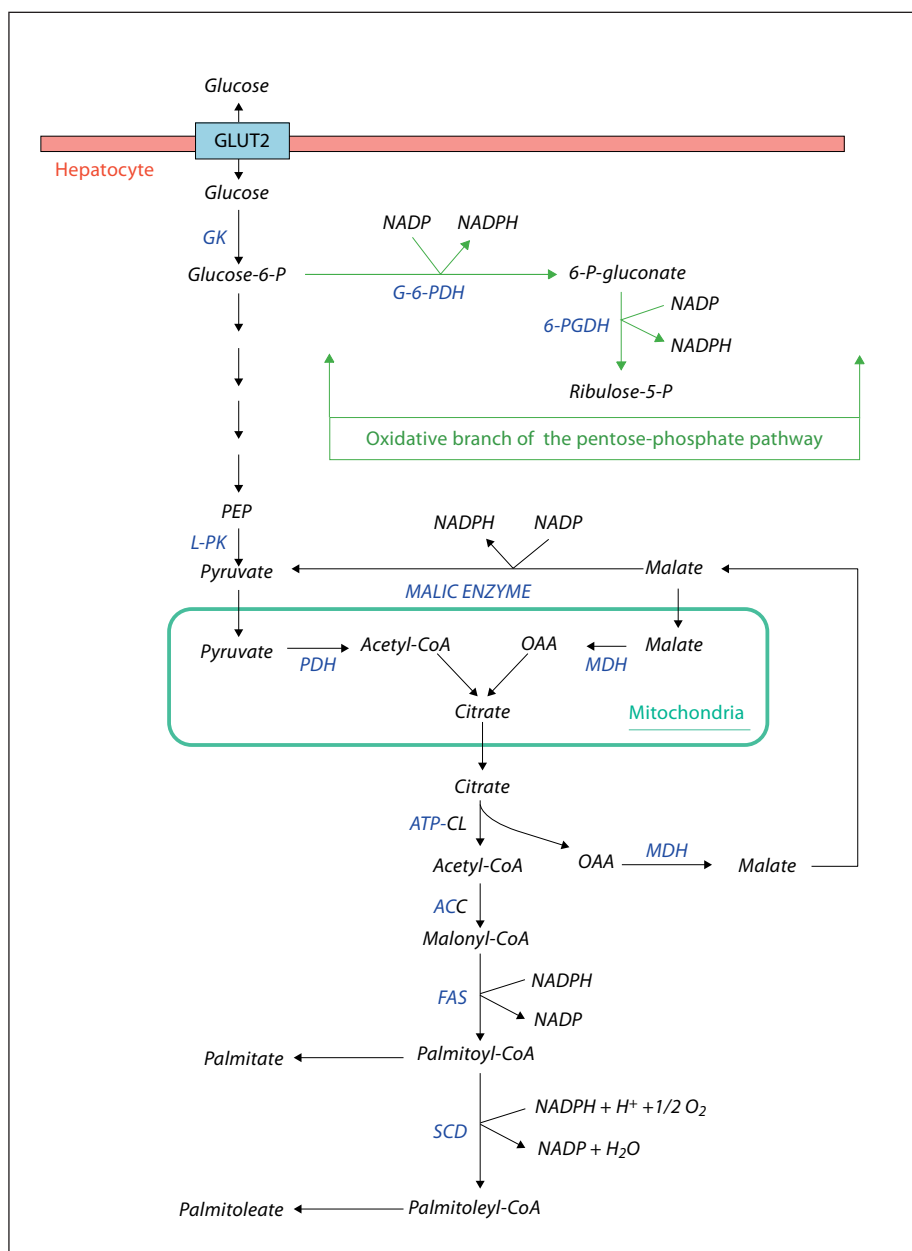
Glucose

GLUT2

Hepatocyte

Glucose

GK

Glucose-6-P

NADP NADPH

G-6-PDH

6-P-gluconate

6-PGDH

NADP

NADPH

Ribulose-5-P

Oxidative branch of the pentose-phosphate pathway

PEP

L-PK

Pyruvate

NADPH NADP

MALIC ENZYME

Malate

Pyruvate

PDH

Acetyl-CoA

OAA

MDH

Malate

Citrate

Mitochondria

Citrate

ATP-CL

Acetyl-CoA

OAA

MDH

Malate

ACC

Malonyl-CoA

FAS

NADPH

NADP

Palmitate

Palmitoyl-CoA

SCD

NADPH + $H^+$ +1/2 $O_2$

NADP + $H_2O$

Palmitoleate

Palmitoleyl-CoA